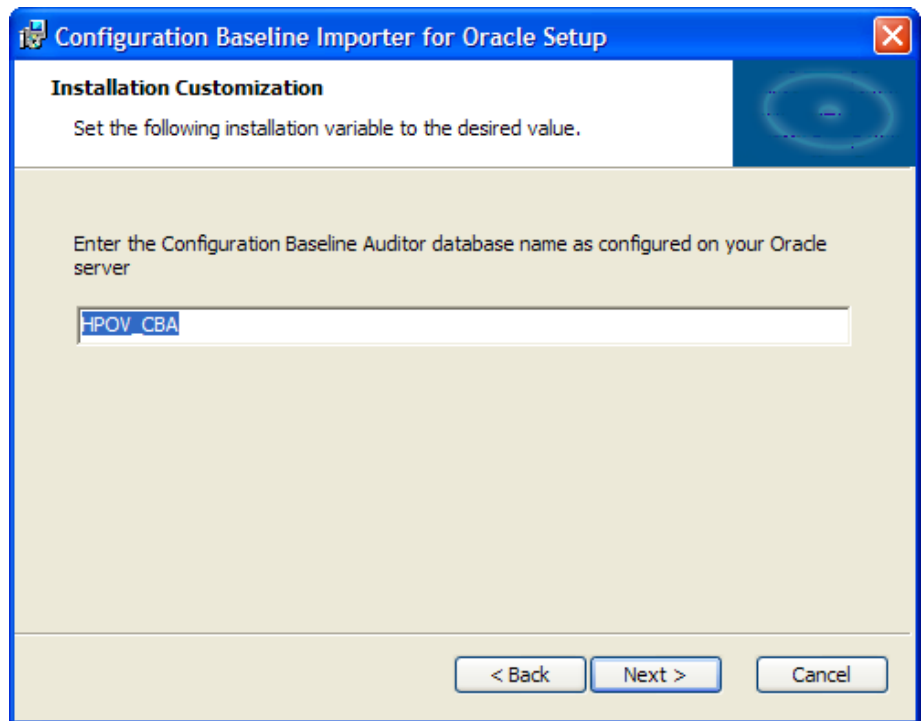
Configuration Baseline Importer for Oracle Setup

Installation Customization

Set the following installation variable to the desired value.

Enter the Configuration Baseline Auditor database name as configured on your Oracle server

HPOV_CBA

< Back Next > Cancel